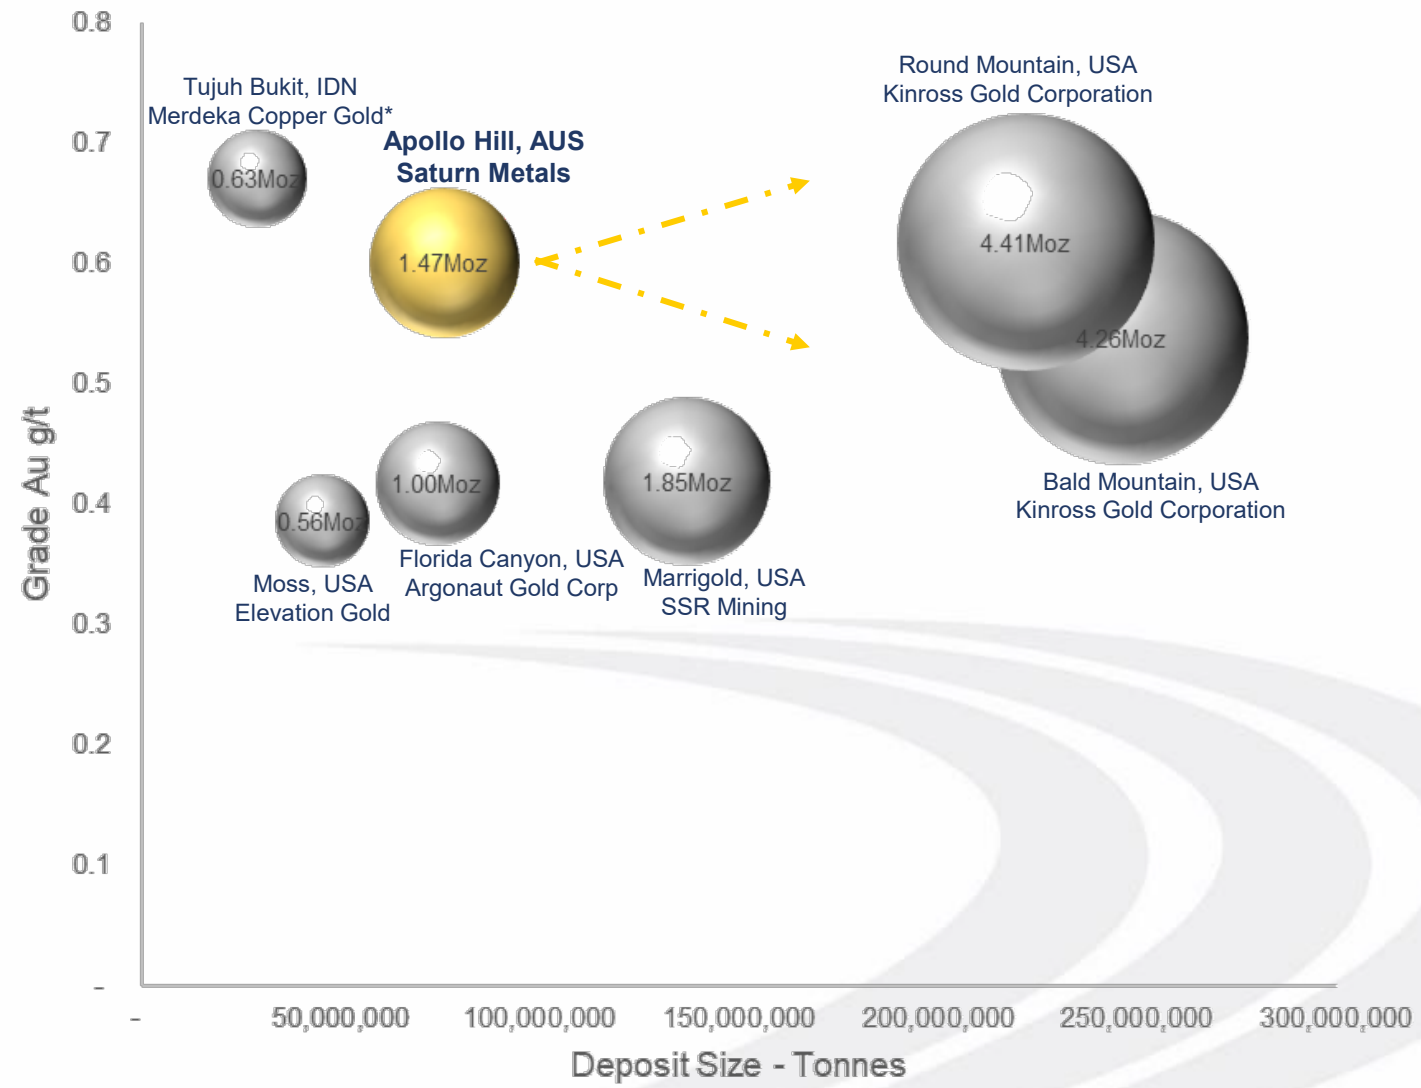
0.8
0.7
0.6
0.5
0.4
0.3
0.2
0.1
-

Grade Au g/t

Tujuh Bukit, IDN
Merdeka Copper Gold*
0.63Moz

Apollo Hill, AUS
Saturn Metals
1.47Moz

Round Mountain, USA
Kinross Gold Corporation
4.41Moz

4.26Moz
Bald Mountain, USA
Kinross Gold Corporation

0.56Moz
Moss, USA
Elevation Gold

1.00Moz
Florida Canyon, USA
Argonaut Gold Corp

1.85Moz
Marrigold, USA
SSR Mining

- 50,000,000 100,000,000 150,000,000 200,000,000 250,000,000 300,000,000

Deposit Size - Tonnes